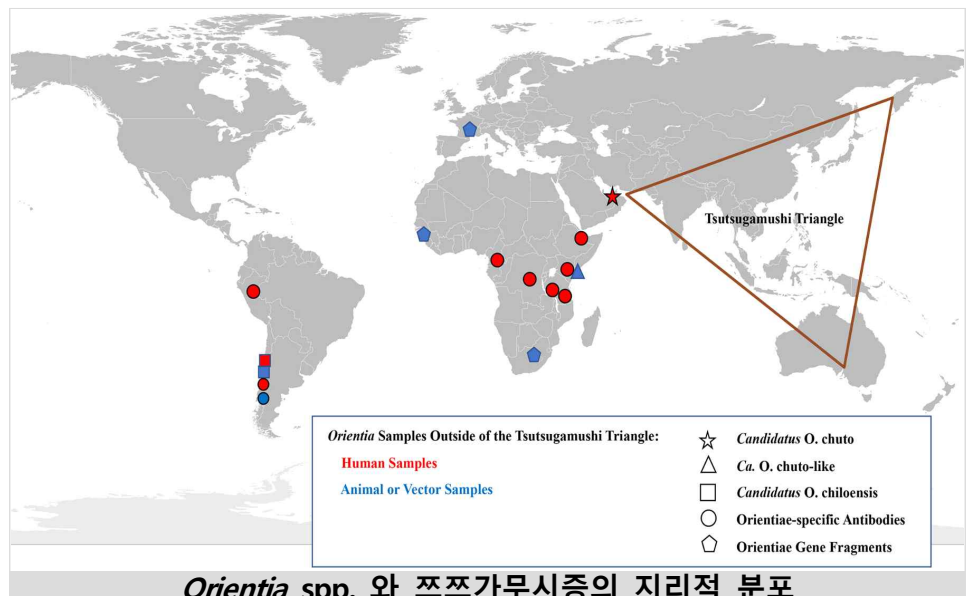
Tsutsugamushi Triangle

Orientia Samples Outside of the Tsutsugamushi Triangle:

Human Samples

Animal or Vector Samples

☆ Candidatus O. chuto

△ Ca. O. chuto-like

□ Candidatus O. chiloensis

○ Orientiae-specific Antibodies

⬠ Orientiae Gene Fragments

Orientia spp. 와 쯔쯔가무시증의 지리적 분포